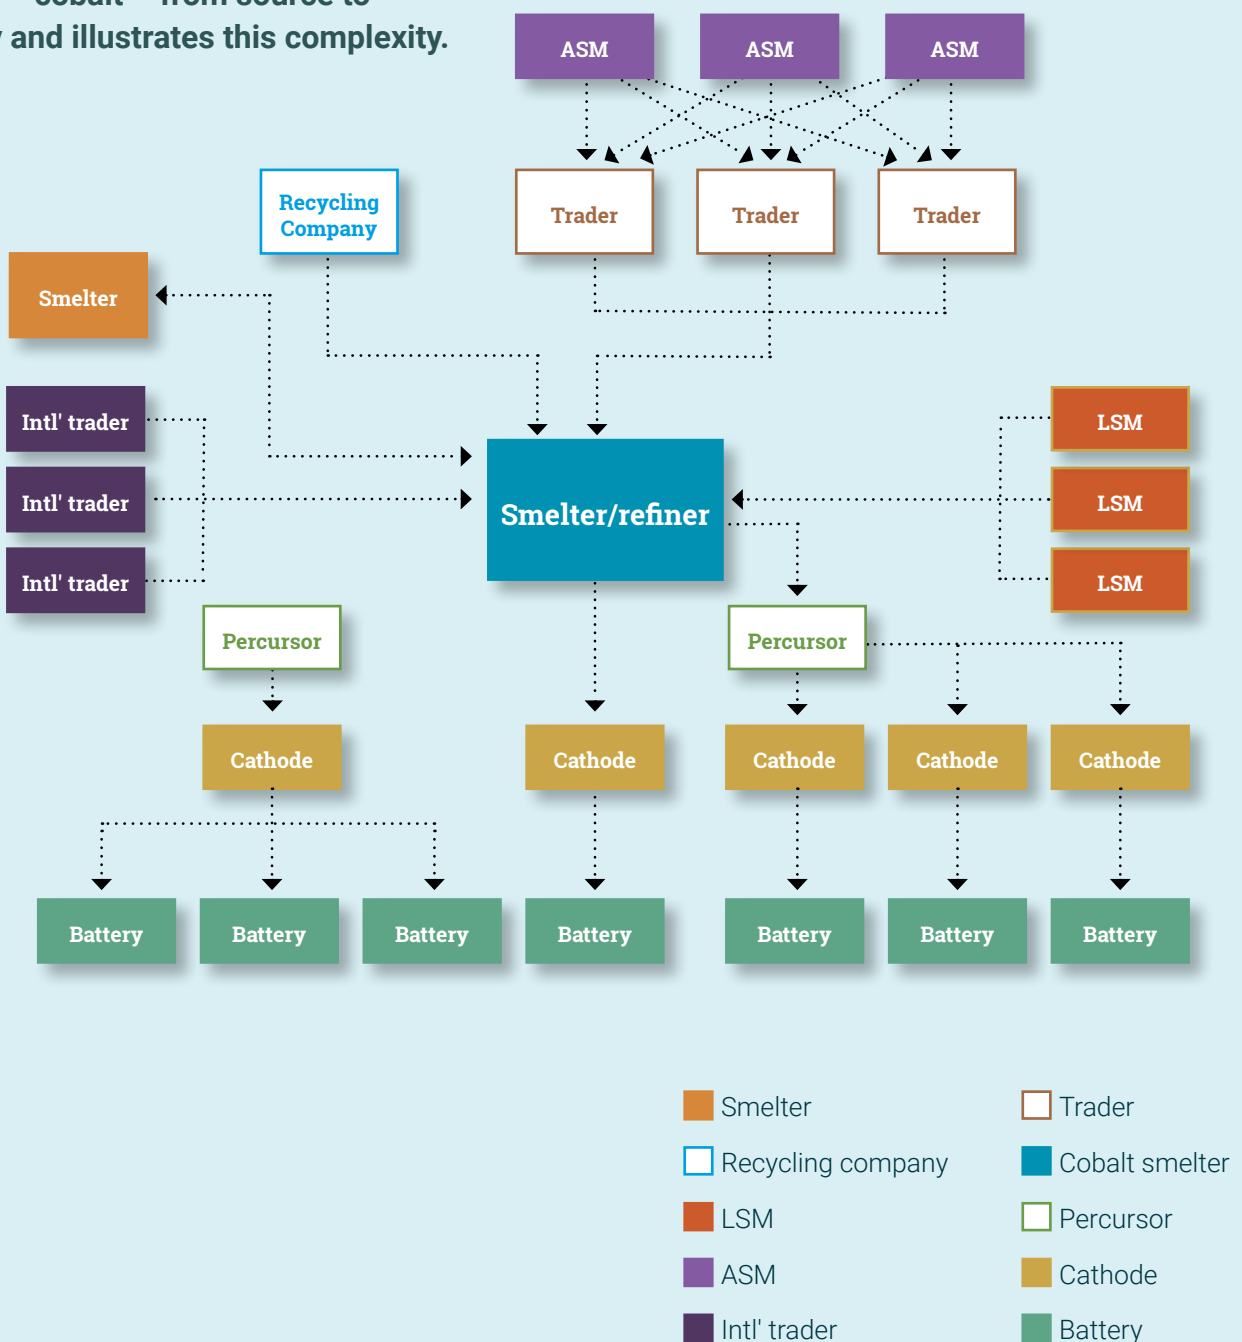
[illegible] cobalt — from source to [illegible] and illustrates this complexity.

ASM
ASM
ASM

Recycling Company

Trader
Trader
Trader

Smelter

Intl' trader
Intl' trader
Intl' trader

Smelter/refiner

LSM
LSM
LSM

Percursor
Percursor

Cathode
Cathode
Cathode
Cathode
Cathode

Battery
Battery
Battery
Battery
Battery
Battery
Battery

Smelter
Recycling company
LSM
ASM
Intl' trader

Trader
Cobalt smelter
Percursor
Cathode
Battery